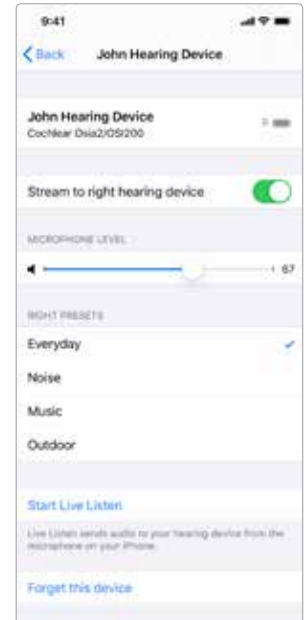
9:41

Back John Hearing Device

John Hearing Device
Cochlear Osia2/OSI200

Stream to right hearing device

MICROPHONE LEVEL

67

RIGHT PRESETS

Everyday

Noise

Music

Outdoor

Start Live Listen

Live Listen sends audio to your hearing device from the microphone on your iPhone.

Forget this device